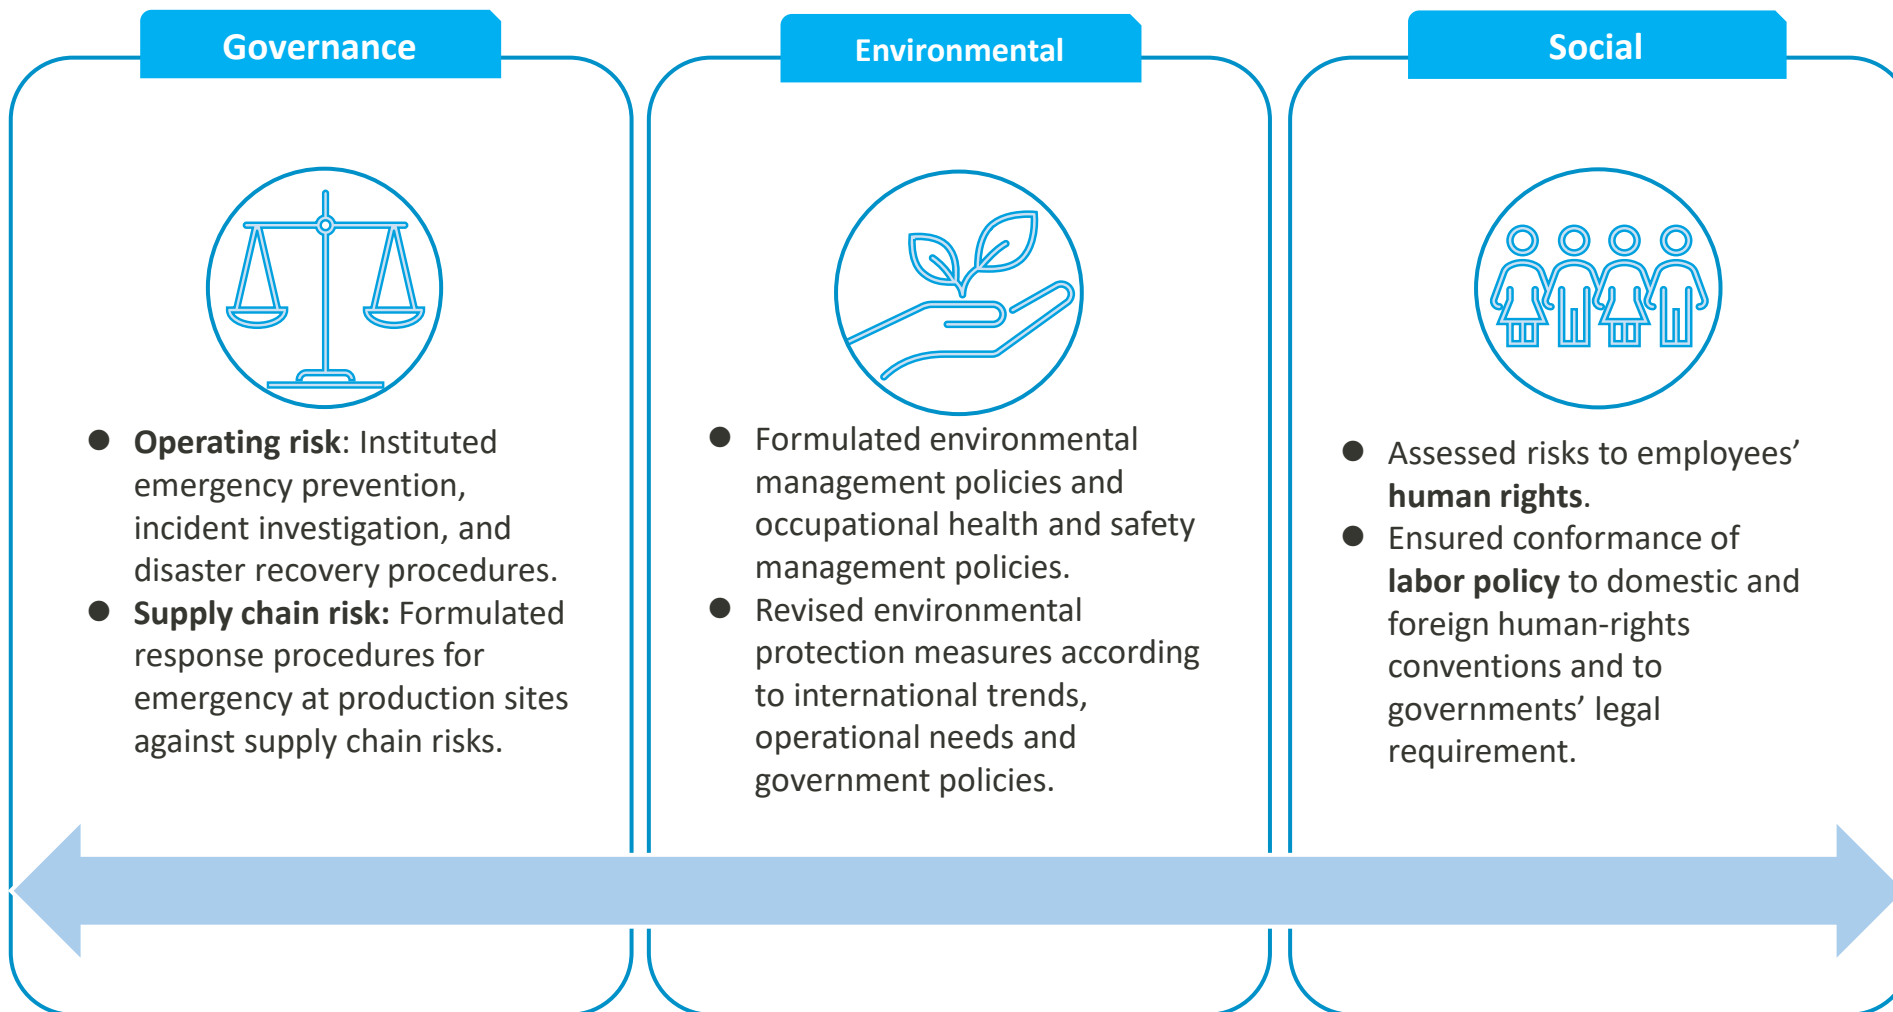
Governance

- **Operating risk**: Instituted emergency prevention, incident investigation, and disaster recovery procedures.
- **Supply chain risk:** Formulated response procedures for emergency at production sites against supply chain risks.

Environmental

- Formulated environmental management policies and occupational health and safety management policies.
- Revised environmental protection measures according to international trends, operational needs and government policies.

Social

- Assessed risks to employees' **human rights**.
- Ensured conformance of **labor policy** to domestic and foreign human-rights conventions and to governments' legal requirement.